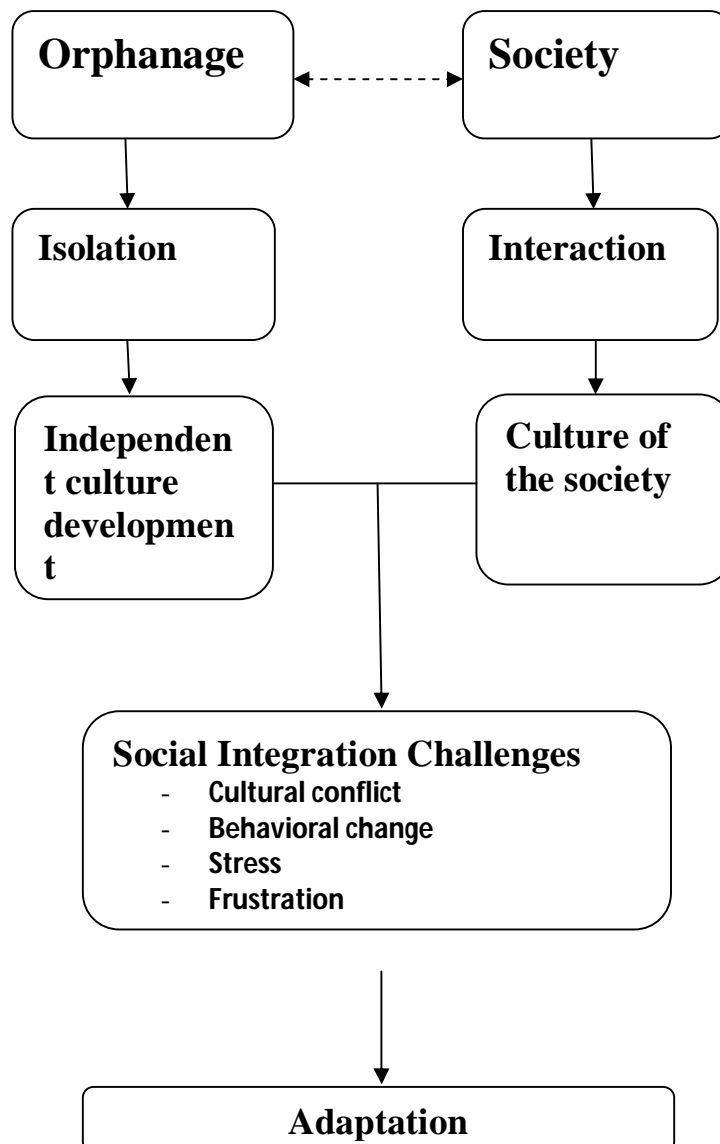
Orphanage

Society

Isolation

Interaction

Independent culture development

Culture of the society

Social Integration Challenges
- Cultural conflict
- Behavioral change
- Stress
- Frustration

Adaptation